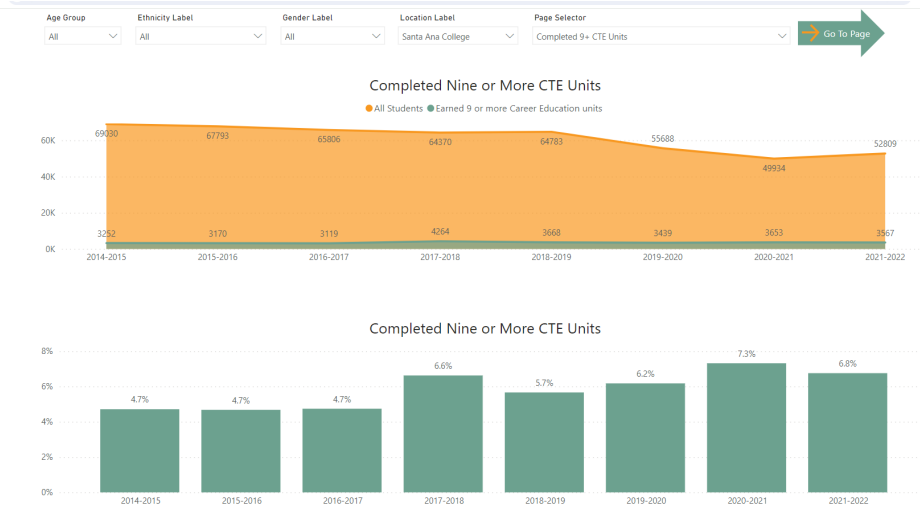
Age Group
All

Ethnicity Label
All

Gender Label
All

Location Label
Santa Ana College

Page Selector
Completed 9+ CTE Units

Go To Page

Completed Nine or More CTE Units

All Students   Earned 9 or more Career Education units

60K
40K
20K
0K

69030
67793
65806
64370
64783
55688
49934
52809

3252
3170
3119
4264
3668
3439
3653
3567

2014-2015
2015-2016
2016-2017
2017-2018
2018-2019
2019-2020
2020-2021
2021-2022

Completed Nine or More CTE Units

8%
6%
4%
2%
0%

4.7%
4.7%
4.7%
6.6%
5.7%
6.2%
7.3%
6.8%

2014-2015
2015-2016
2016-2017
2017-2018
2018-2019
2019-2020
2020-2021
2021-2022